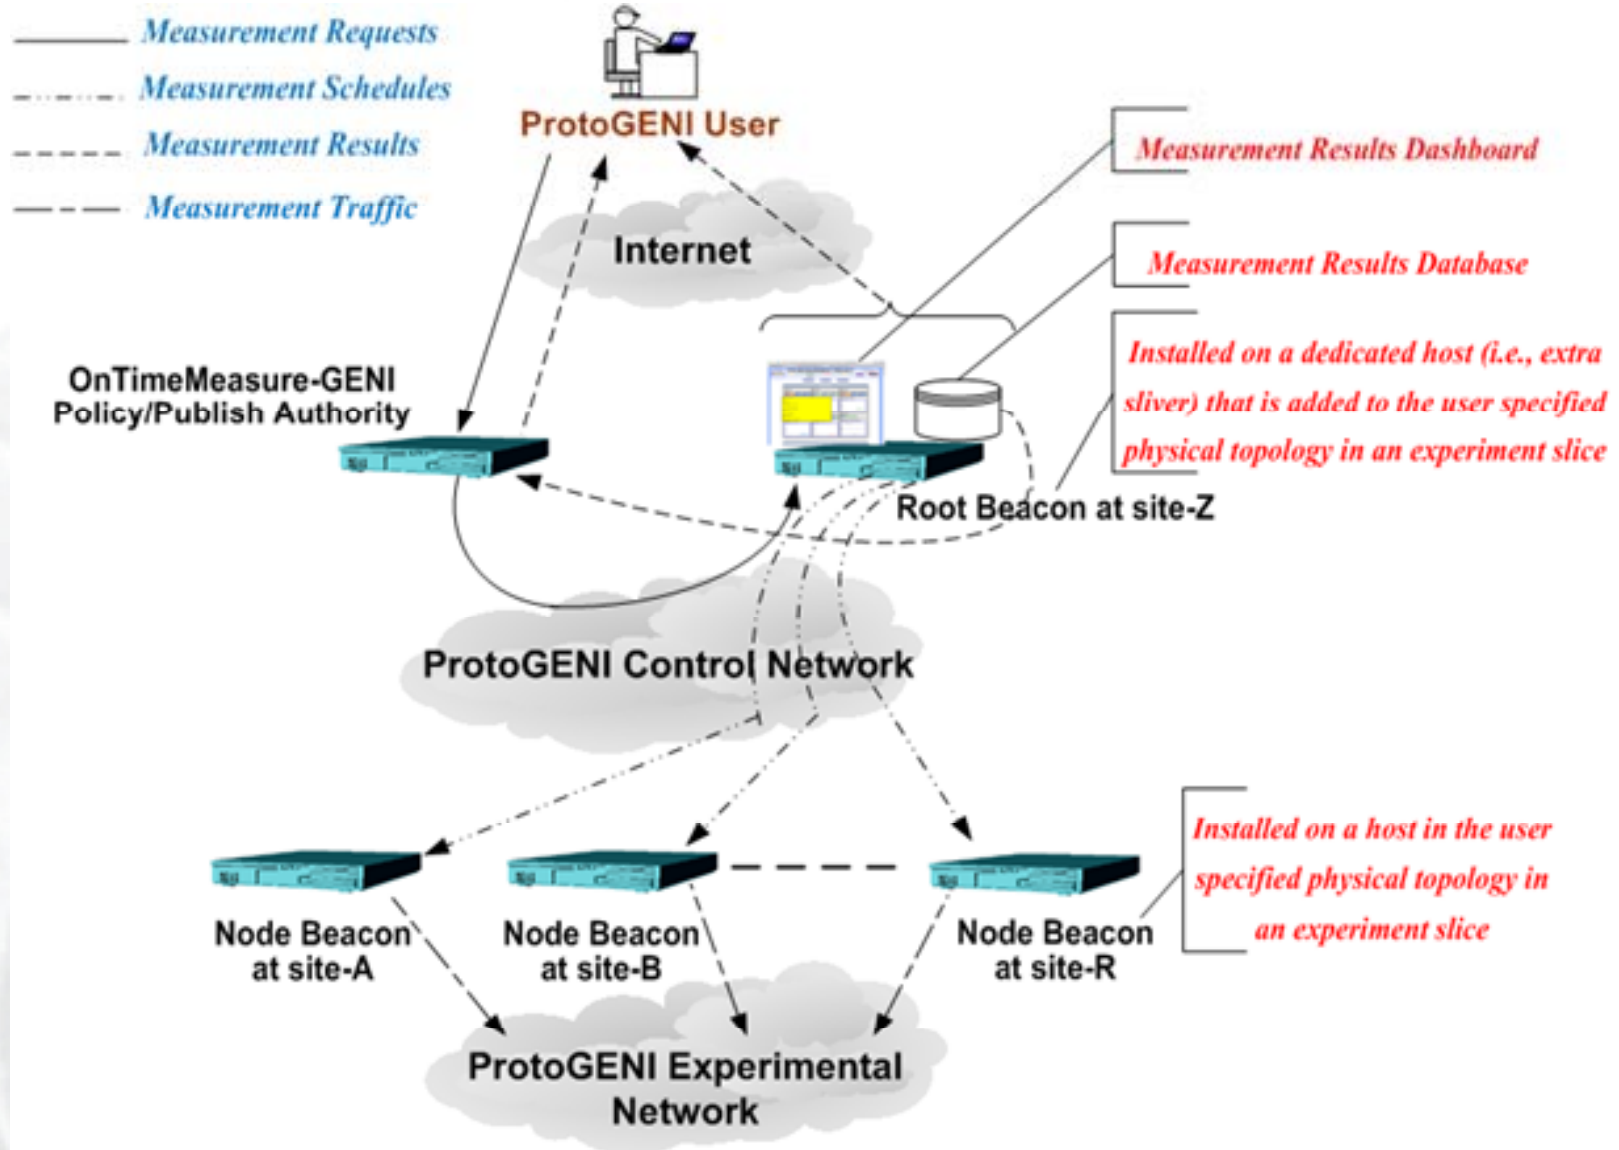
Measurement Requests
Measurement Schedules
Measurement Results
Measurement Traffic

ProtoGENI User

Internet

Measurement Results Dashboard

Measurement Results Database

Installed on a dedicated host (i.e., extra sliver) that is added to the user specified physical topology in an experiment slice

OnTimeMeasure-GENI
Policy/Publish Authority

Root Beacon at site-Z

ProtoGENI Control Network

Installed on a host in the user specified physical topology in an experiment slice

Node Beacon at site-A

Node Beacon at site-B

Node Beacon at site-R

ProtoGENI Experimental Network